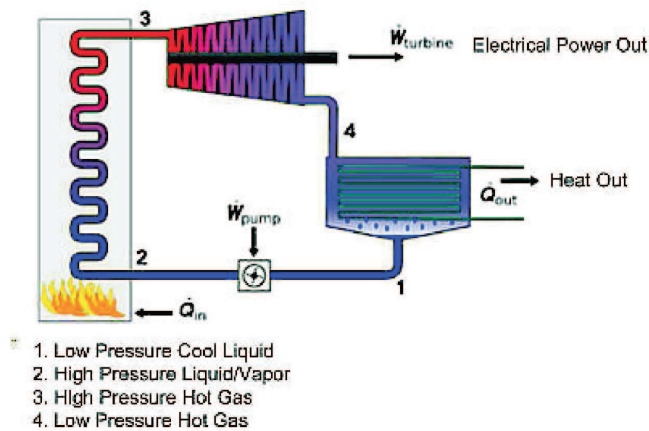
3

$\dot{W}_{turbine}$ Electrical Power Out

4

$\dot{Q}_{out}$ Heat Out

$\dot{W}_{pump}$

2

1

$\dot{Q}_{in}$

1. Low Pressure Cool Liquid
2. High Pressure Liquid/Vapor
3. High Pressure Hot Gas
4. Low Pressure Hot Gas